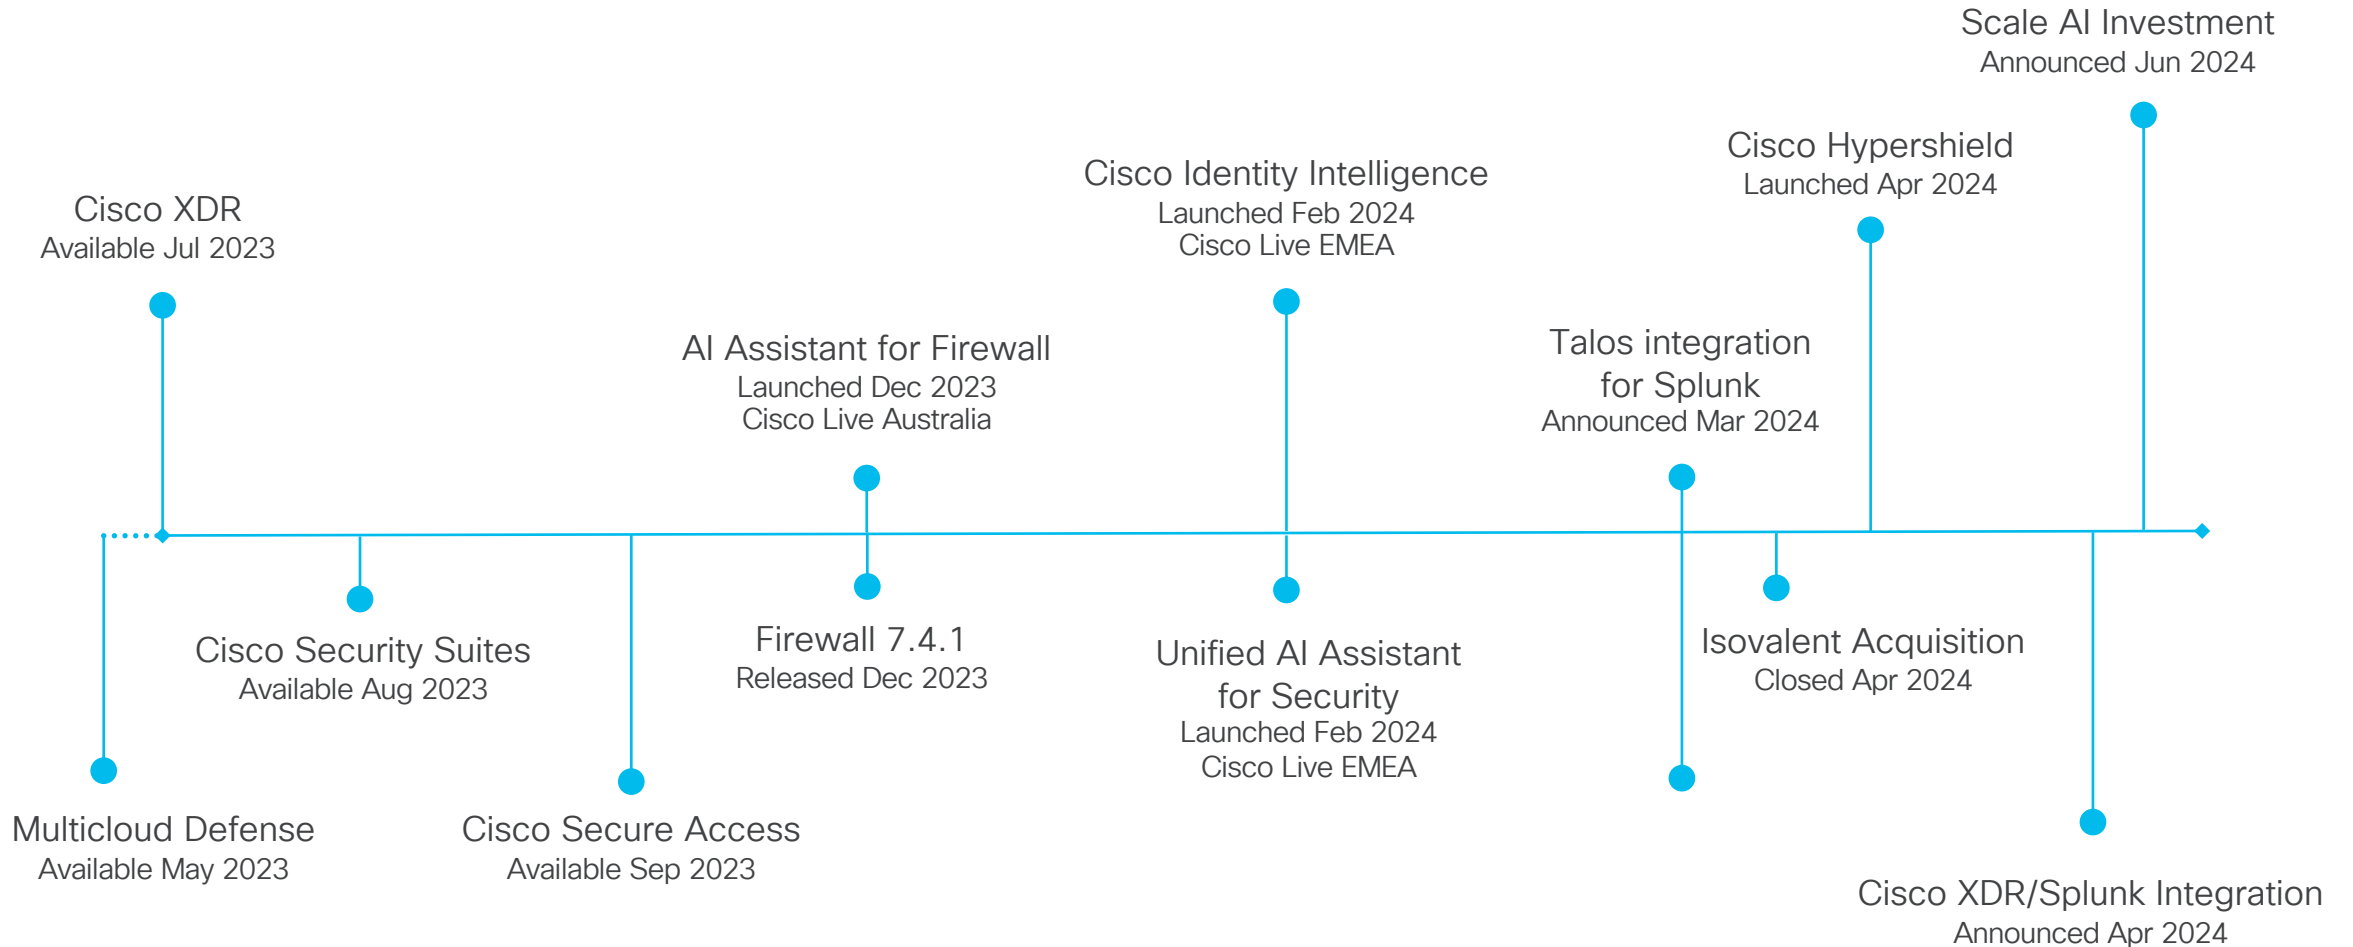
Scale AI Investment
Announced Jun 2024

Cisco Hypershield
Launched Apr 2024

Cisco Identity Intelligence
Launched Feb 2024
Cisco Live EMEA

Cisco XDR
Available Jul 2023

AI Assistant for Firewall
Launched Dec 2023
Cisco Live Australia

Talos integration for Splunk
Announced Mar 2024

Cisco Security Suites
Available Aug 2023

Firewall 7.4.1
Released Dec 2023

Unified AI Assistant for Security
Launched Feb 2024
Cisco Live EMEA

Isovalent Acquisition
Closed Apr 2024

Multicloud Defense
Available May 2023

Cisco Secure Access
Available Sep 2023

Cisco XDR/Splunk Integration
Announced Apr 2024